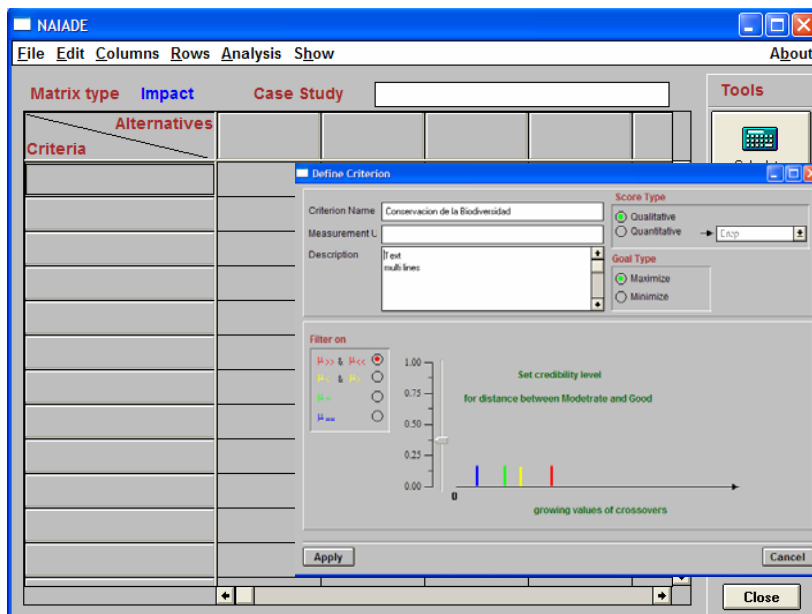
NAIADE

File Edit Columns Rows Analysis Show About

Matrix type Impact Case Study

Tools

Alternatives
Criteria

Calculate

Define Criterion

Criterion Name Conservacion de la Biodiversidad
Measurement U
Description Text
multi lines

Score Type
Qualitative
Quantitative
Crisp

Goal Type
Maximize
Minimize

Filter on
$\mu_{>>}$ & $\mu_{<<}$
$\mu_{<}$ & $\mu_{>}$
$\mu_{=}$
$\mu_{==}$

1.00
0.75
0.50
0.25
0.00
0

Set credibility level
for distance between Modetrate and Good

growing values of crossovers

Apply
Cancel
Close